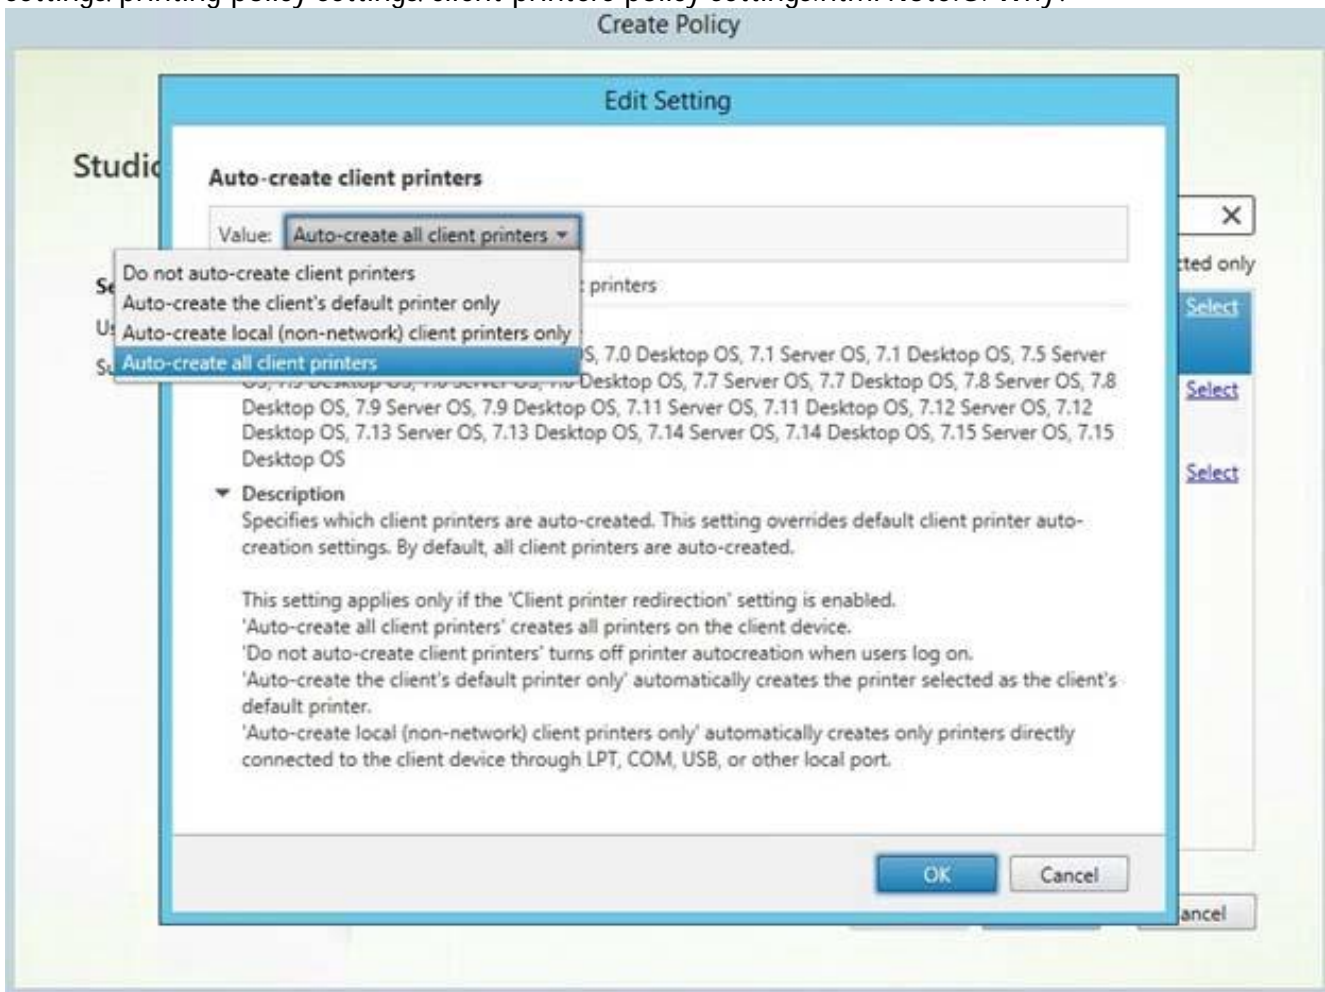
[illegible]
Create Policy

Edit Setting

Studi

Auto-create client printers

Value: Auto-create all client printers

Do not auto-create client printers
Auto-create the client's default printer only
Auto-create local (non-network) client printers only
Auto-create all client printers

printers

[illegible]S, 7.0 Desktop OS, 7.1 Server OS, 7.1 Desktop OS, 7.5 Server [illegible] Desktop OS, 7.7 Server OS, 7.7 Desktop OS, 7.8 Server OS, 7.8 Desktop OS, 7.9 Server OS, 7.9 Desktop OS, 7.11 Server OS, 7.11 Desktop OS, 7.12 Server OS, 7.12 Desktop OS, 7.13 Server OS, 7.13 Desktop OS, 7.14 Server OS, 7.14 Desktop OS, 7.15 Server OS, 7.15 Desktop OS

Description
Specifies which client printers are auto-created. This setting overrides default client printer auto-creation settings. By default, all client printers are auto-created.

This setting applies only if the 'Client printer redirection' setting is enabled.
'Auto-create all client printers' creates all printers on the client device.
'Do not auto-create client printers' turns off printer autocreation when users log on.
'Auto-create the client's default printer only' automatically creates the printer selected as the client's default printer.
'Auto-create local (non-network) client printers only' automatically creates only printers directly connected to the client device through LPT, COM, USB, or other local port.

OK Cancel

Se
Us
Su

ted only
Select
Select
Select
ancel